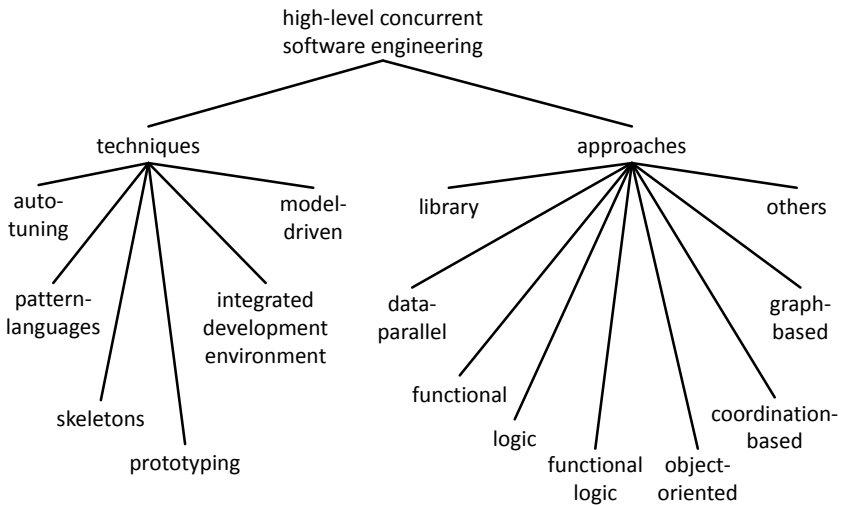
high-level concurrent software engineering

techniques

auto-tuning

model-driven

pattern-languages

integrated development environment

skeletons

prototyping

approaches

library

others

data-parallel

graph-based

functional

coordination-based

logic

functional logic

object-oriented